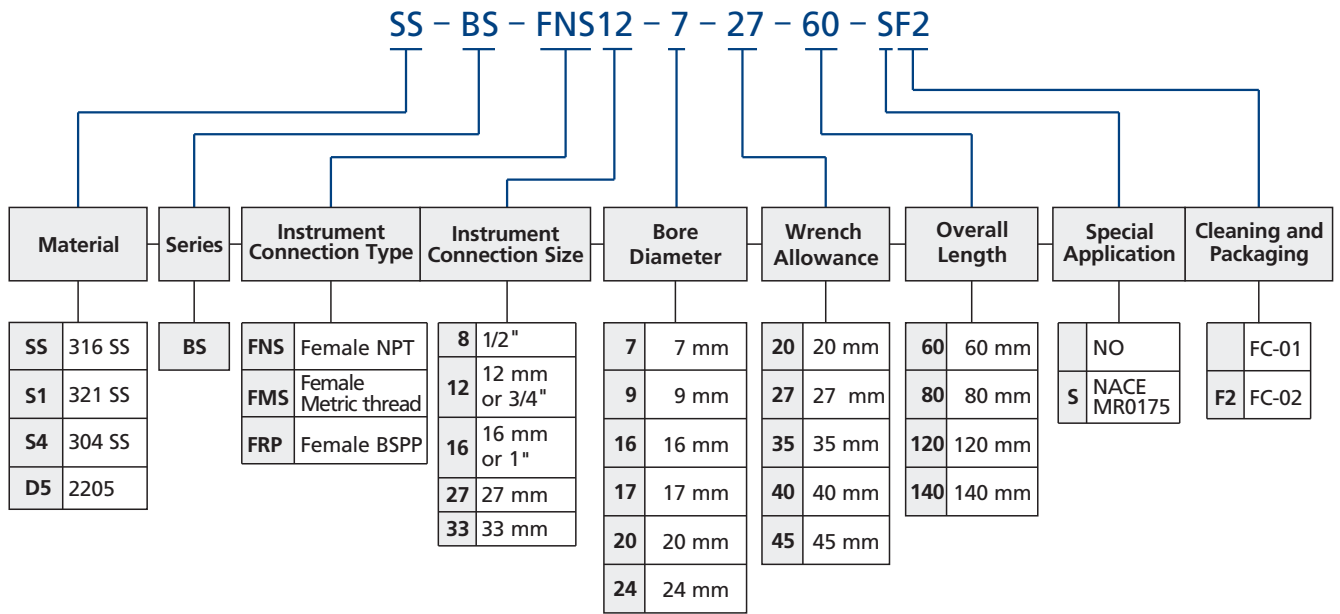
SS – BS – FNS12 – 7 – 27 – 60 – SF2

Material

| SS | 316 SS |
|---|---|
| S1 | 321 SS |
| S4 | 304 SS |
| D5 | 2205 |

Series

| BS |
|---|

Instrument Connection Type

| FNS | Female NPT |
|---|---|
| FMS | Female Metric thread |
| FRP | Female BSPP |

Instrument Connection Size

| 8 | 1/2" |
|---|---|
| 12 | 12 mm or 3/4" |
| 16 | 16 mm or 1" |
| 27 | 27 mm |
| 33 | 33 mm |

Bore Diameter

| 7 | 7 mm |
|---|---|
| 9 | 9 mm |
| 16 | 16 mm |
| 17 | 17 mm |
| 20 | 20 mm |
| 24 | 24 mm |

Wrench Allowance

| 20 | 20 mm |
|---|---|
| 27 | 27 mm |
| 35 | 35 mm |
| 40 | 40 mm |
| 45 | 45 mm |

Overall Length

| 60 | 60 mm |
|---|---|
| 80 | 80 mm |
| 120 | 120 mm |
| 140 | 140 mm |

Special Application

| | NO |
|---|---|
| S | NACE MR0175 |

Cleaning and Packaging

| | FC-01 |
|---|---|
| F2 | FC-02 |